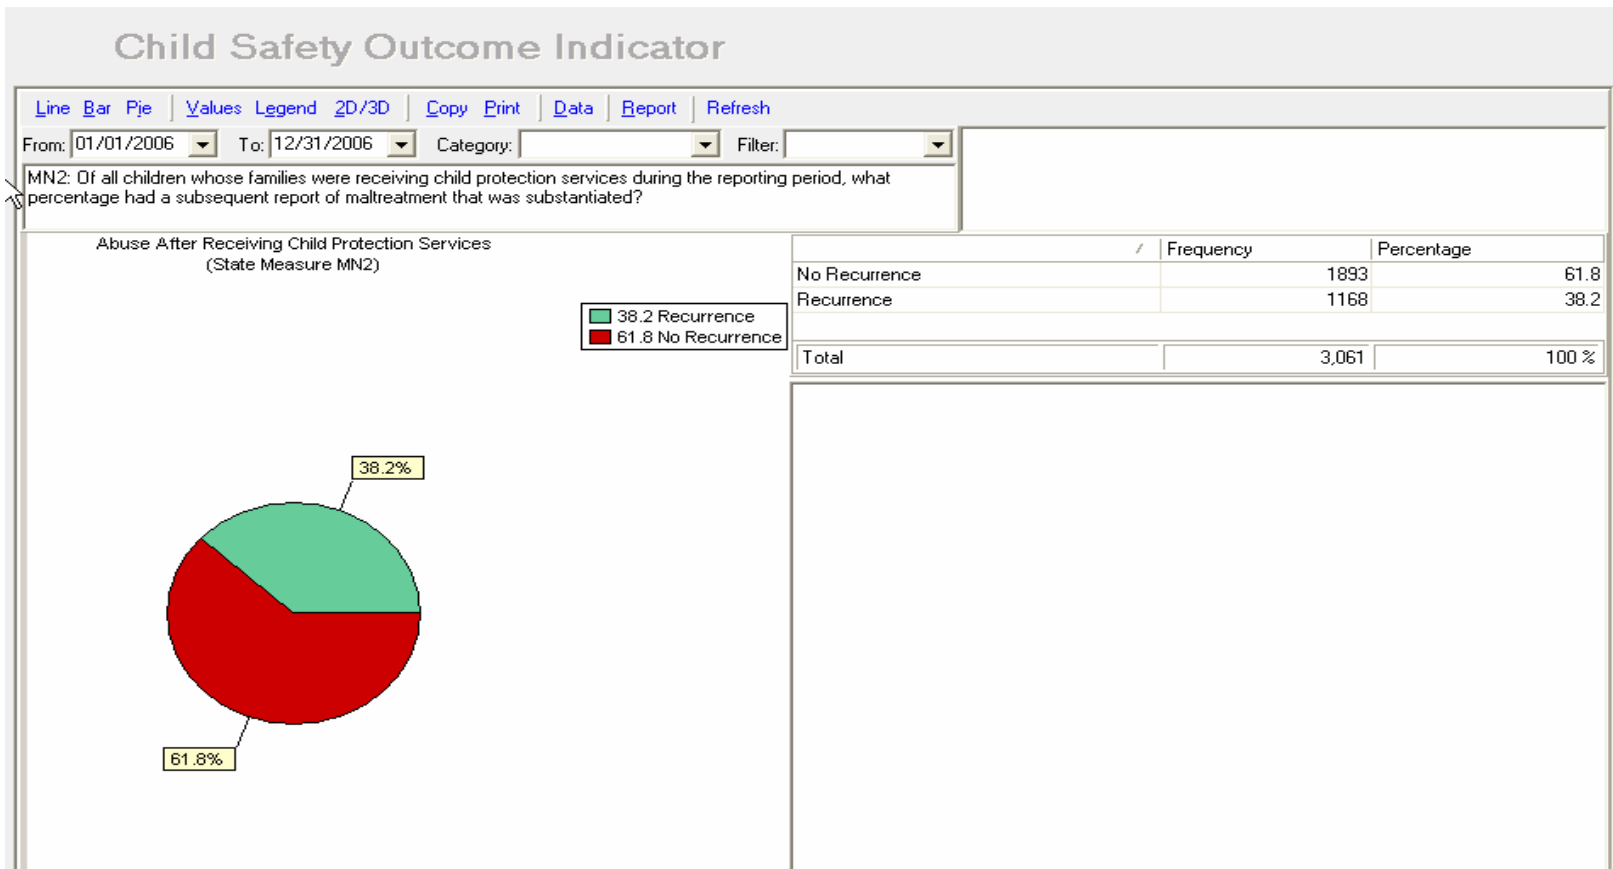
Child Safety Outcome Indicator

Line Bar Pie | Values Legend 2D/3D | Copy Print | Data | Report | Refresh

From: 01/01/2006 To: 12/31/2006 Category: Filter:

MN2: Of all children whose families were receiving child protection services during the reporting period, what percentage had a subsequent report of maltreatment that was substantiated?

Abuse After Receiving Child Protection Services
(State Measure MN2)

38.2 Recurrence
61.8 No Recurrence

38.2%

61.8%

| / | Frequency | Percentage |
|---|---|---|
| No Recurrence | 1893 | 61.8 |
| Recurrence | 1168 | 38.2 |
| Total | 3,061 | 100 % |